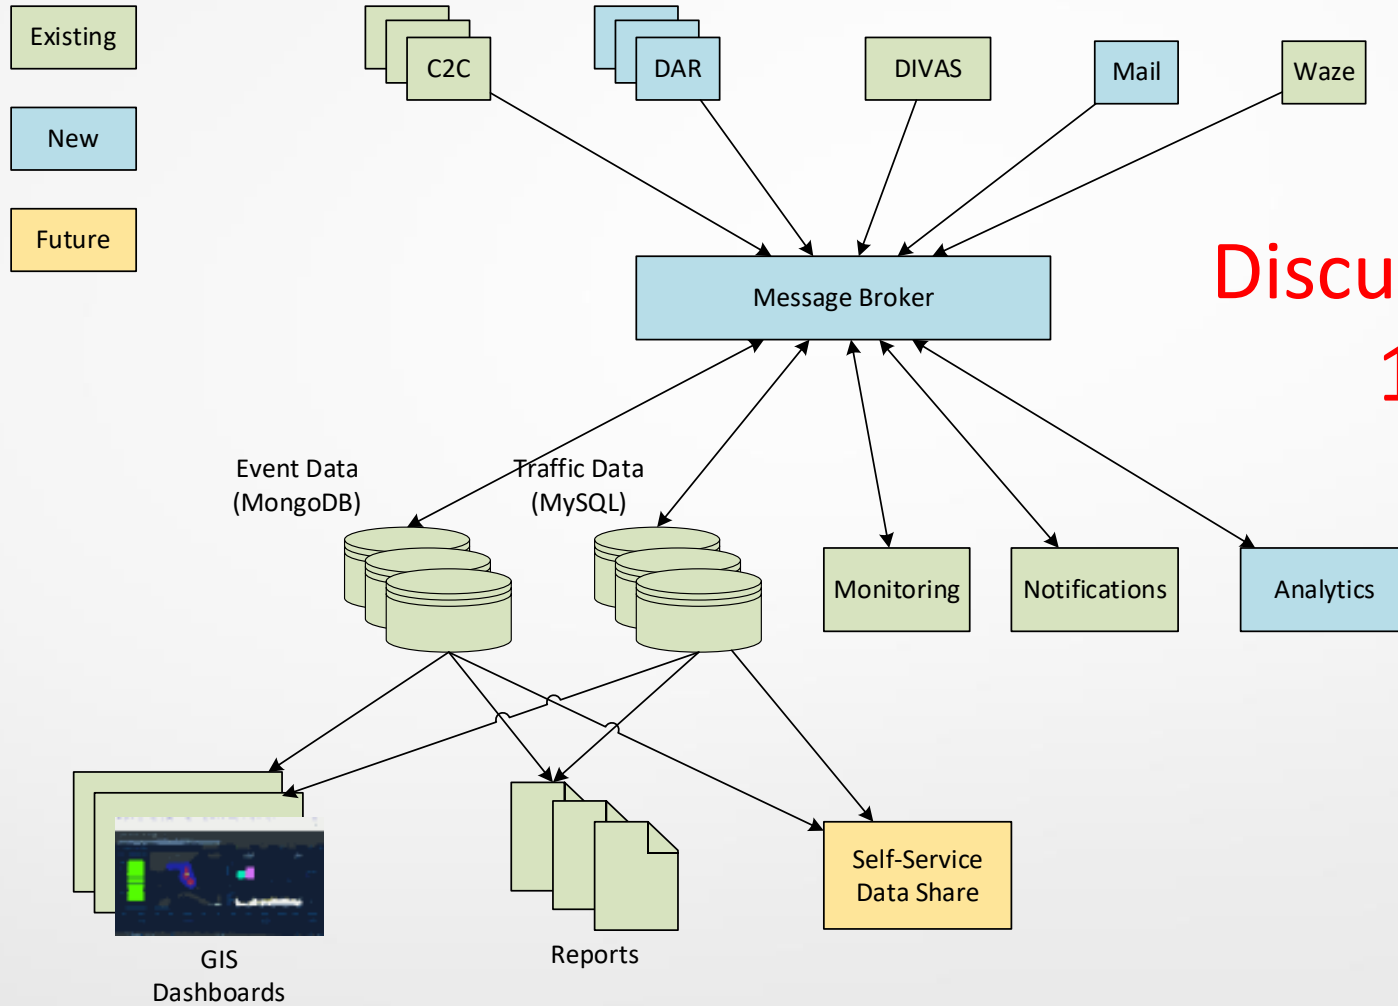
Existing

New

Future

C2C

DAR

DIVAS

Mail

Waze

Discu

1

Message Broker

Event Data
(MongoDB)

Traffic Data
(MySQL)

Monitoring

Notifications

Analytics

GIS
Dashboards

Reports

Self-Service
Data Share